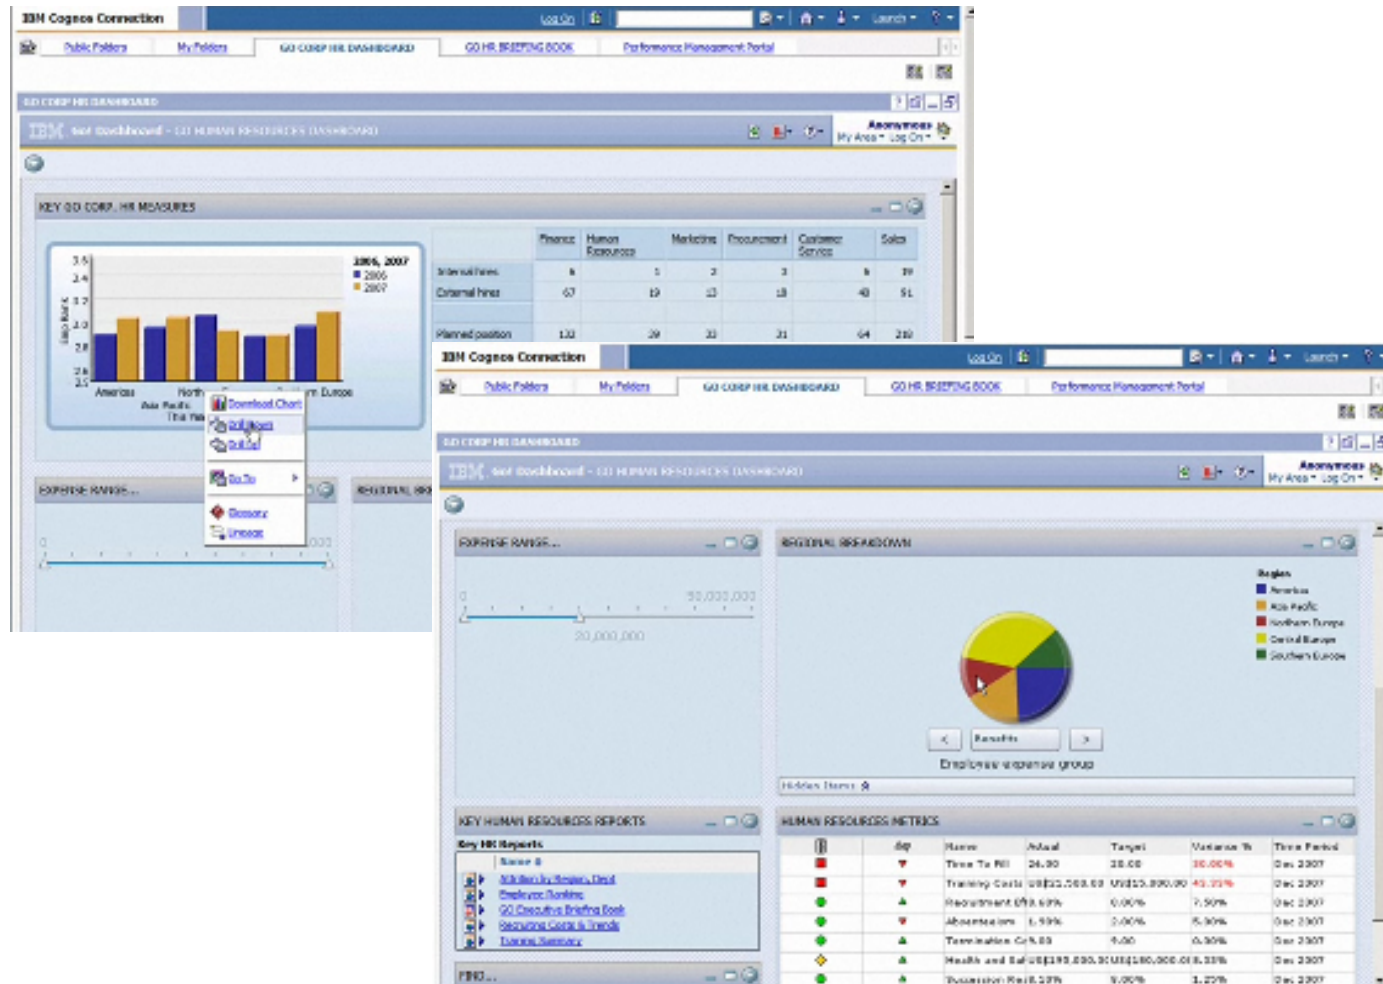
IBM Cognos Connection

Log On | Launch

Public Folders | My Folders | GO CORP HR DASHBOARD | GO HR BRIEFING BOOK | Performance Management Portal

GO CORP HR DASHBOARD

IBM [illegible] Dashboard - GO HUMAN RESOURCES DASHBOARD

Anonymous
My Area Log On

KEY GO CORP. HR MEASURES

2006, 2007
2006
2007

3.6
3.4
3.2
3.0
2.8
2.6
2.5

Americas North Asia Pacific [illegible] Europe

Download Chart
Drill Down
Drill Up
Go To
Glossary
Lineage

| | Finance | Human Resources | Marketing | Procurement | Customer Service | Sales |
|---|---|---|---|---|---|---|
| Internal hires | 6 | 1 | 2 | 3 | 6 | 19 |
| External hires | 67 | 19 | 13 | 18 | 40 | 51 |
| Planned position | 132 | 29 | 33 | 31 | 64 | 210 |

EXPENSE RANGE...
REGIONAL BR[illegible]

IBM Cognos Connection

Log On | Launch

Public Folders | My Folders | GO CORP HR DASHBOARD | GO HR BRIEFING BOOK | Performance Management Portal

GO CORP HR DASHBOARD

IBM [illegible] Dashboard - GO HUMAN RESOURCES DASHBOARD

Anonymous
My Area Log On

EXPENSE RANGE...

0
50,000,000
20,000,000

REGIONAL BREAKDOWN

Region
Americas
Asia Pacific
Northern Europe
Central Europe
Southern Europe

Benefits

Employee expense group

Hidden Items

KEY HUMAN RESOURCES REPORTS

Key HR Reports
Name
Attrition by Region, Dept
Employee Ranking
GO Executive Briefing Book
Recruiting Costs & Trends
Training Summary

FIND...

HUMAN RESOURCES METRICS

| | | Name | Actual | Target | Variance % | Time Period |
|---|---|---|---|---|---|---|
| | | Time To Fill | 24.00 | 20.00 | 20.00% | Dec 2007 |
| | | Training Costs | US$21,500.00 | US$15,000.00 | 43.33% | Dec 2007 |
| | | Recruitment Eff | 8.63% | 0.00% | 7.50% | Dec 2007 |
| | | Absenteeism | 1.50% | 2.00% | 5.30% | Dec 2007 |
| | | Termination Co | 5.83 | 4.00 | 0.50% | Dec 2007 |
| | | Health and Saf | US$195,000.00 | US$180,000.00 | 8.33% | Dec 2007 |
| | | Succession Rat | 8.13% | 9.00% | 1.23% | Dec 2007 |